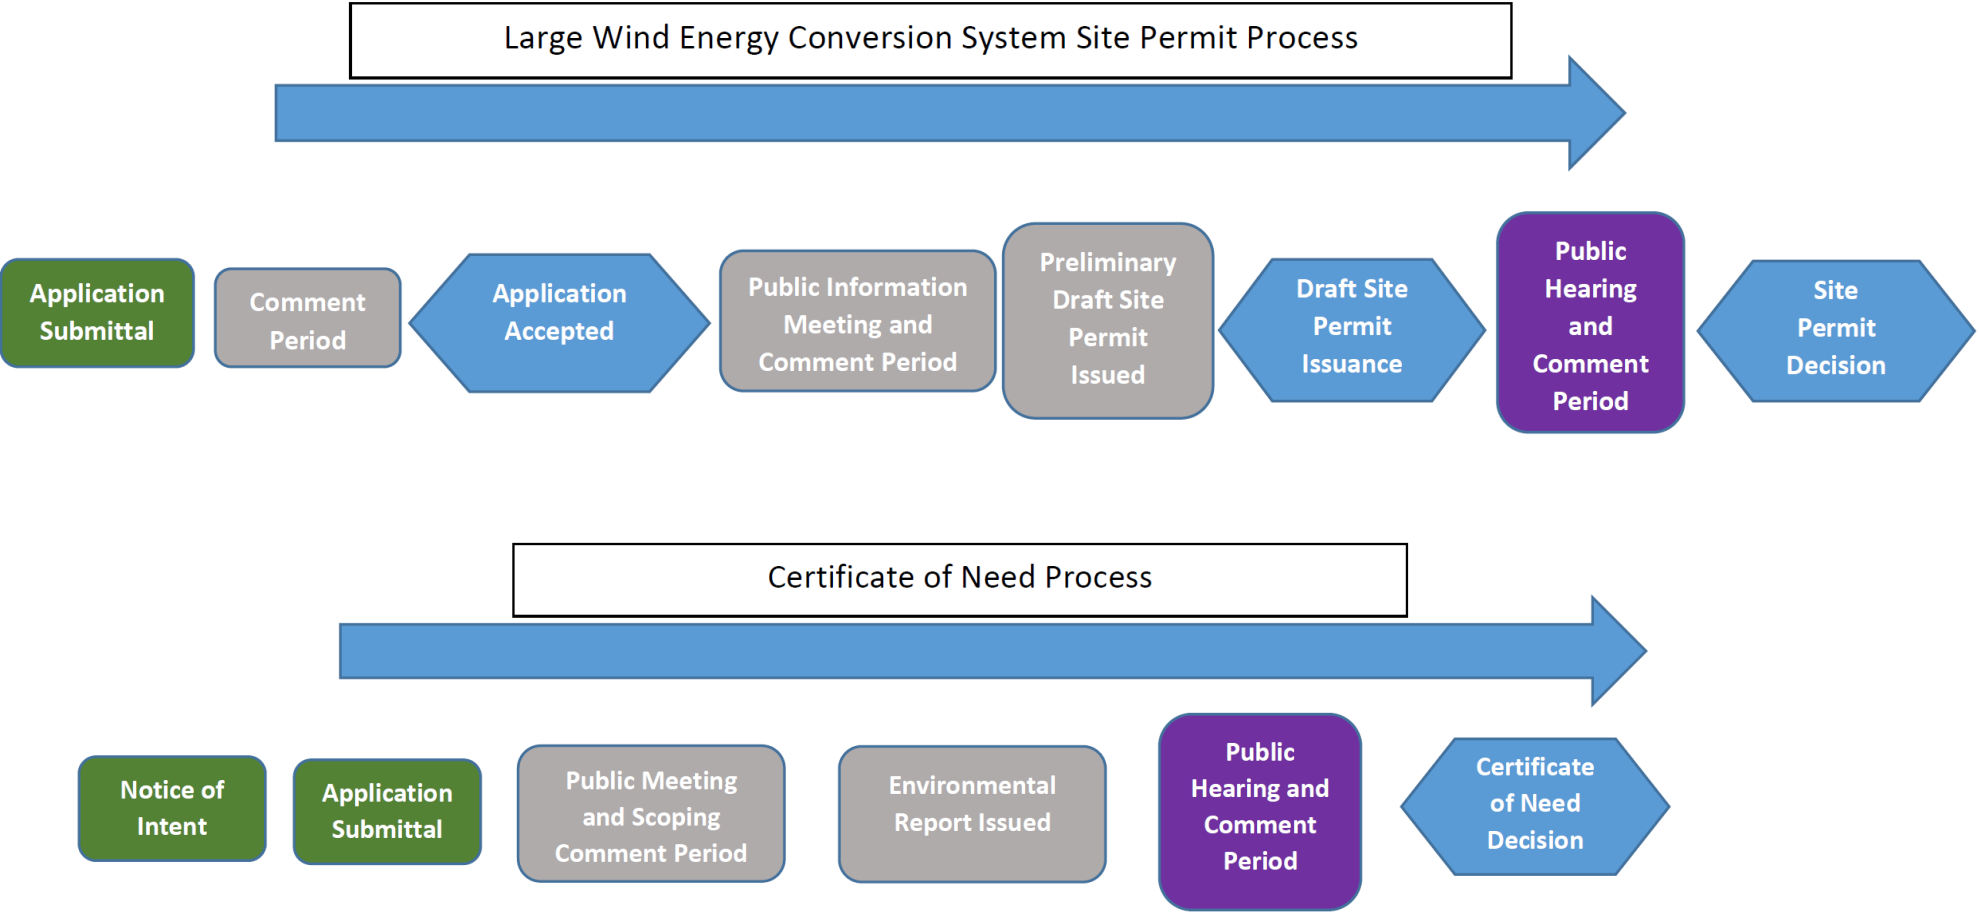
Large Wind Energy Conversion System Site Permit Process

Application Submittal

Comment Period

Application Accepted

Public Information Meeting and Comment Period

Preliminary Draft Site Permit Issued

Draft Site Permit Issuance

Public Hearing and Comment Period

Site Permit Decision

Certificate of Need Process

Notice of Intent

Application Submittal

Public Meeting and Scoping Comment Period

Environmental Report Issued

Public Hearing and Comment Period

Certificate of Need Decision